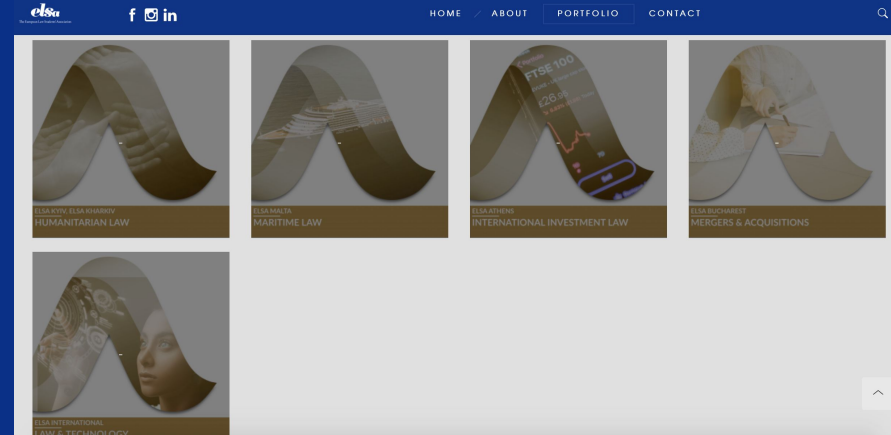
elsa
The European Law Students' Association

f in

HOME ABOUT PORTFOLIO CONTACT

ELSA KYIV, ELSA KHARKIV
HUMANITARIAN LAW

ELSA MALTA
MARITIME LAW

FTSE 100
ELSA ATHENS
INTERNATIONAL INVESTMENT LAW

ELSA BUCHAREST
MERGERS & ACQUISITIONS

ELSA INTERNATIONAL
LAW & TECHNOLOGY